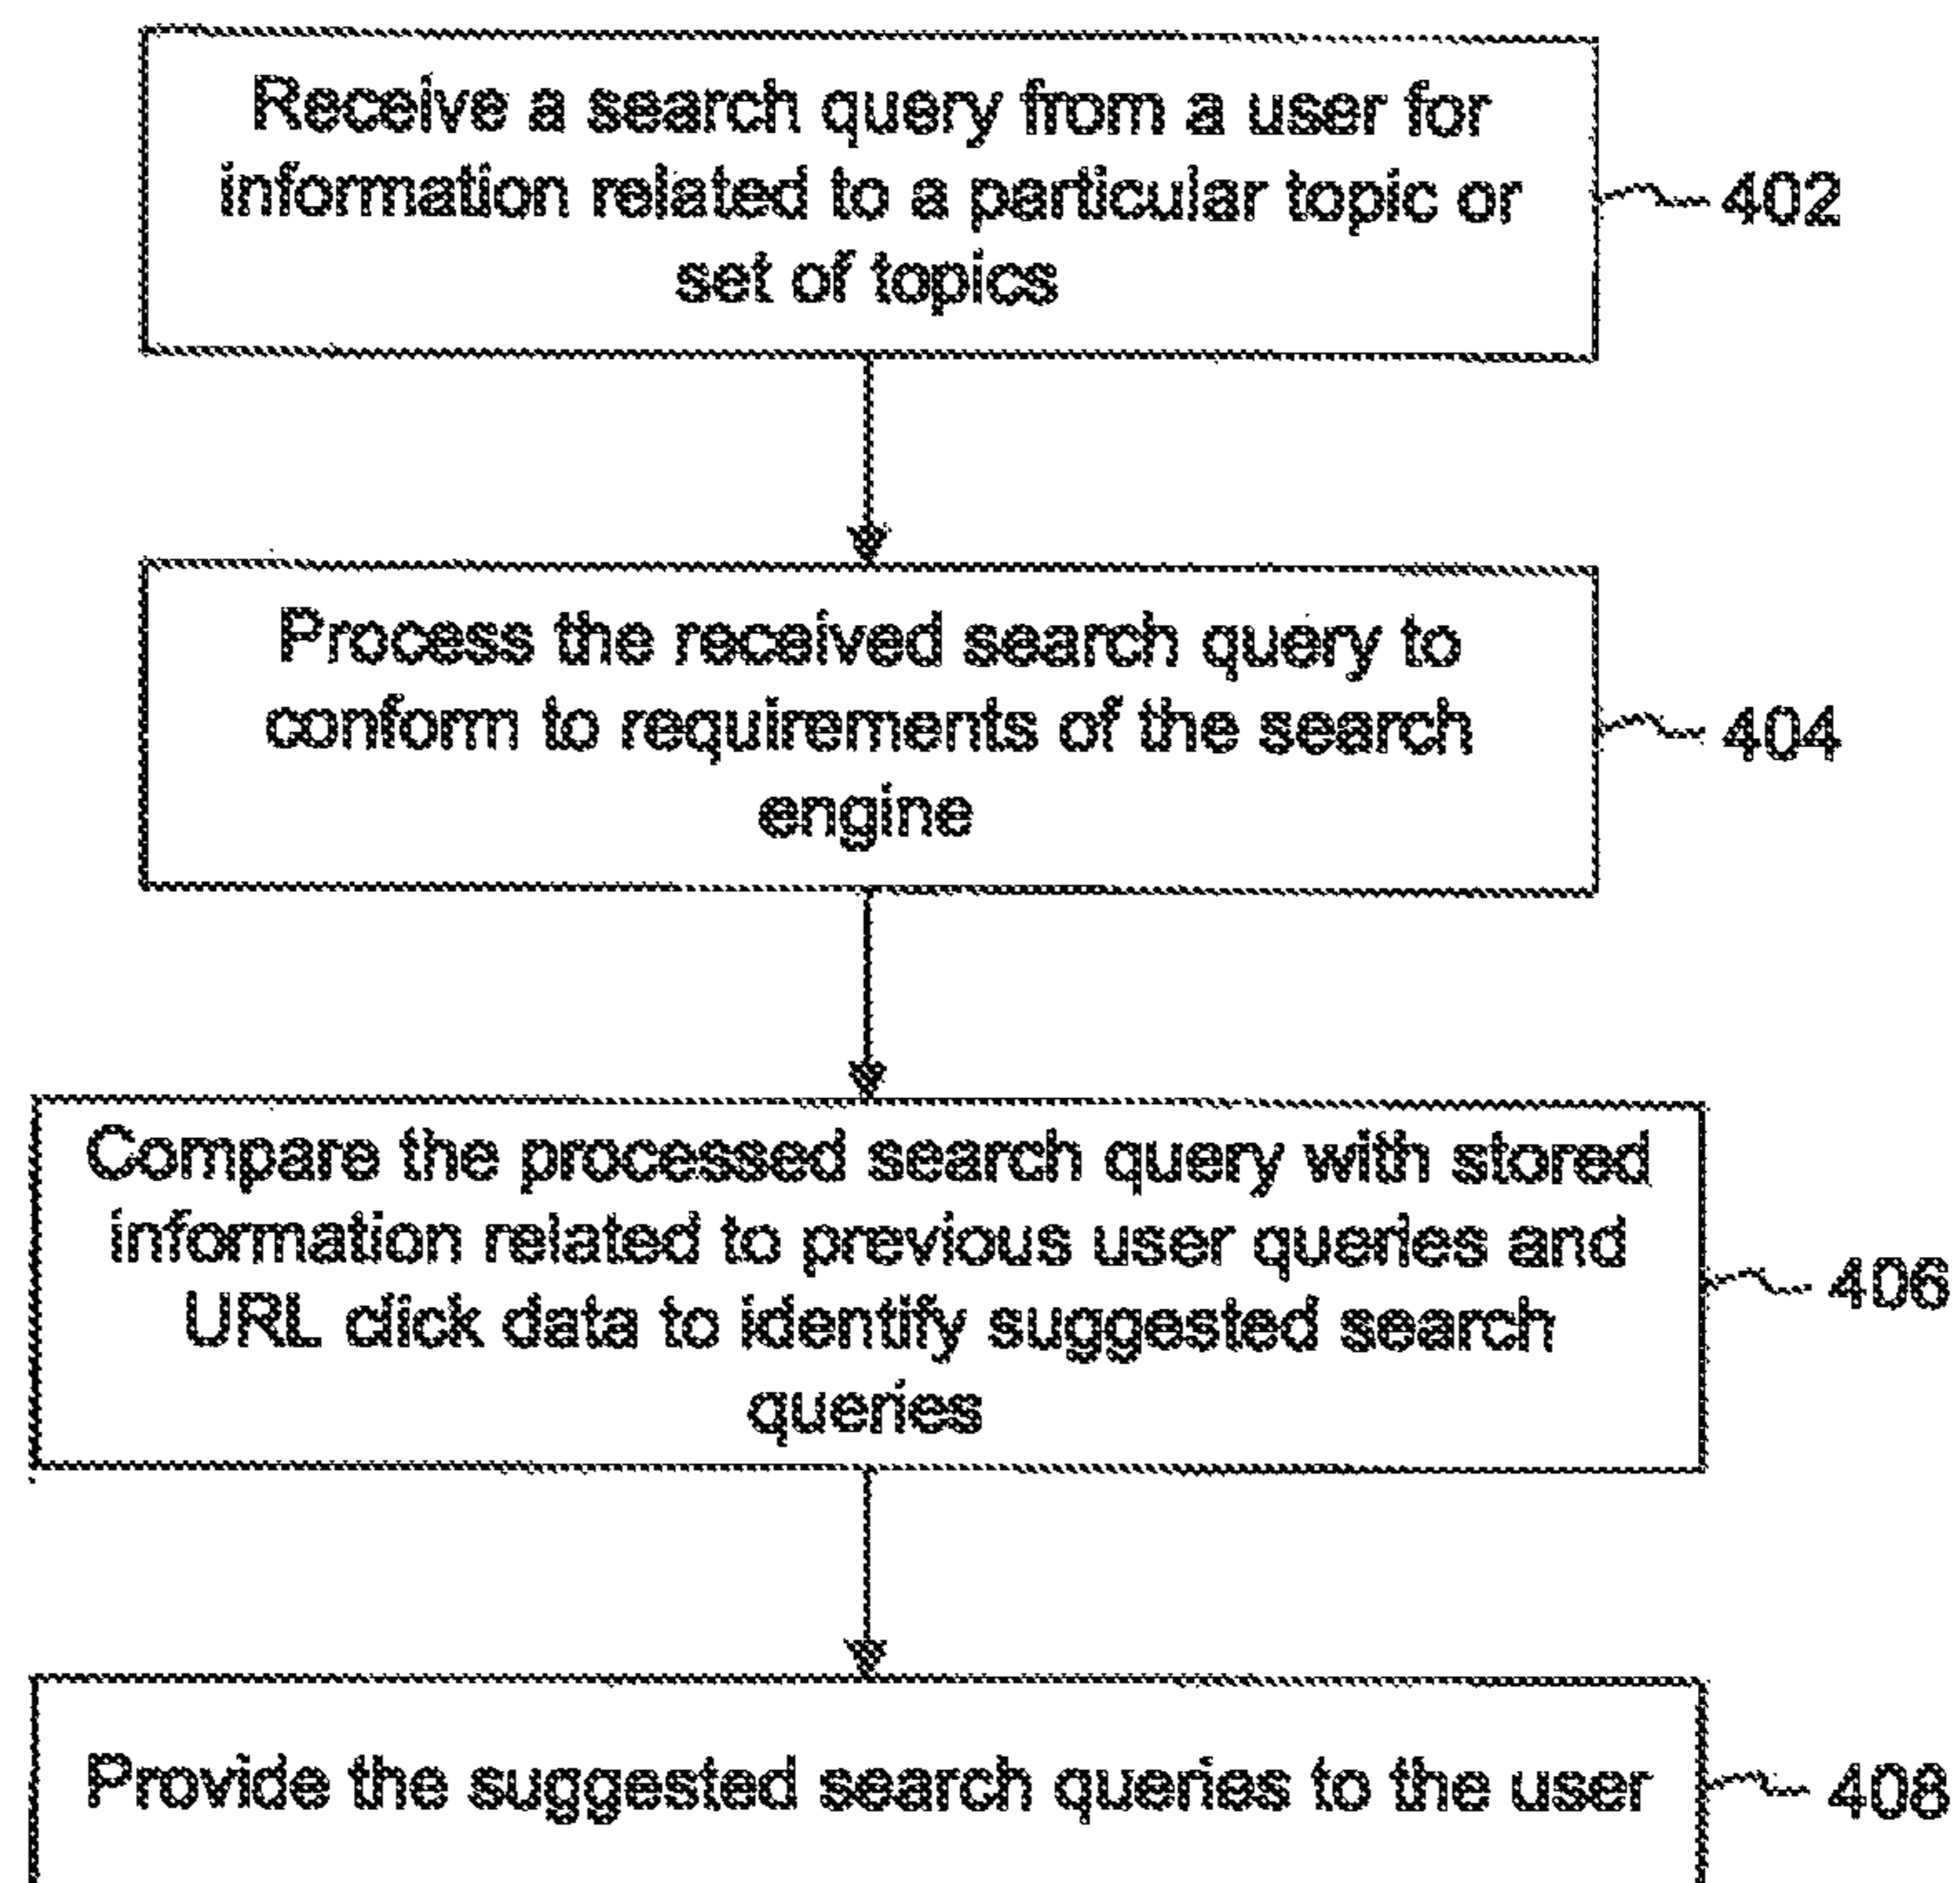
Receive a search query from a user for information related to a particular topic or set of topics

402

Process the received search query to conform to requirements of the search engine

404

Compare the processed search query with stored information related to previous user queries and URL click data to identify suggested search queries

406

Provide the suggested search queries to the user

408